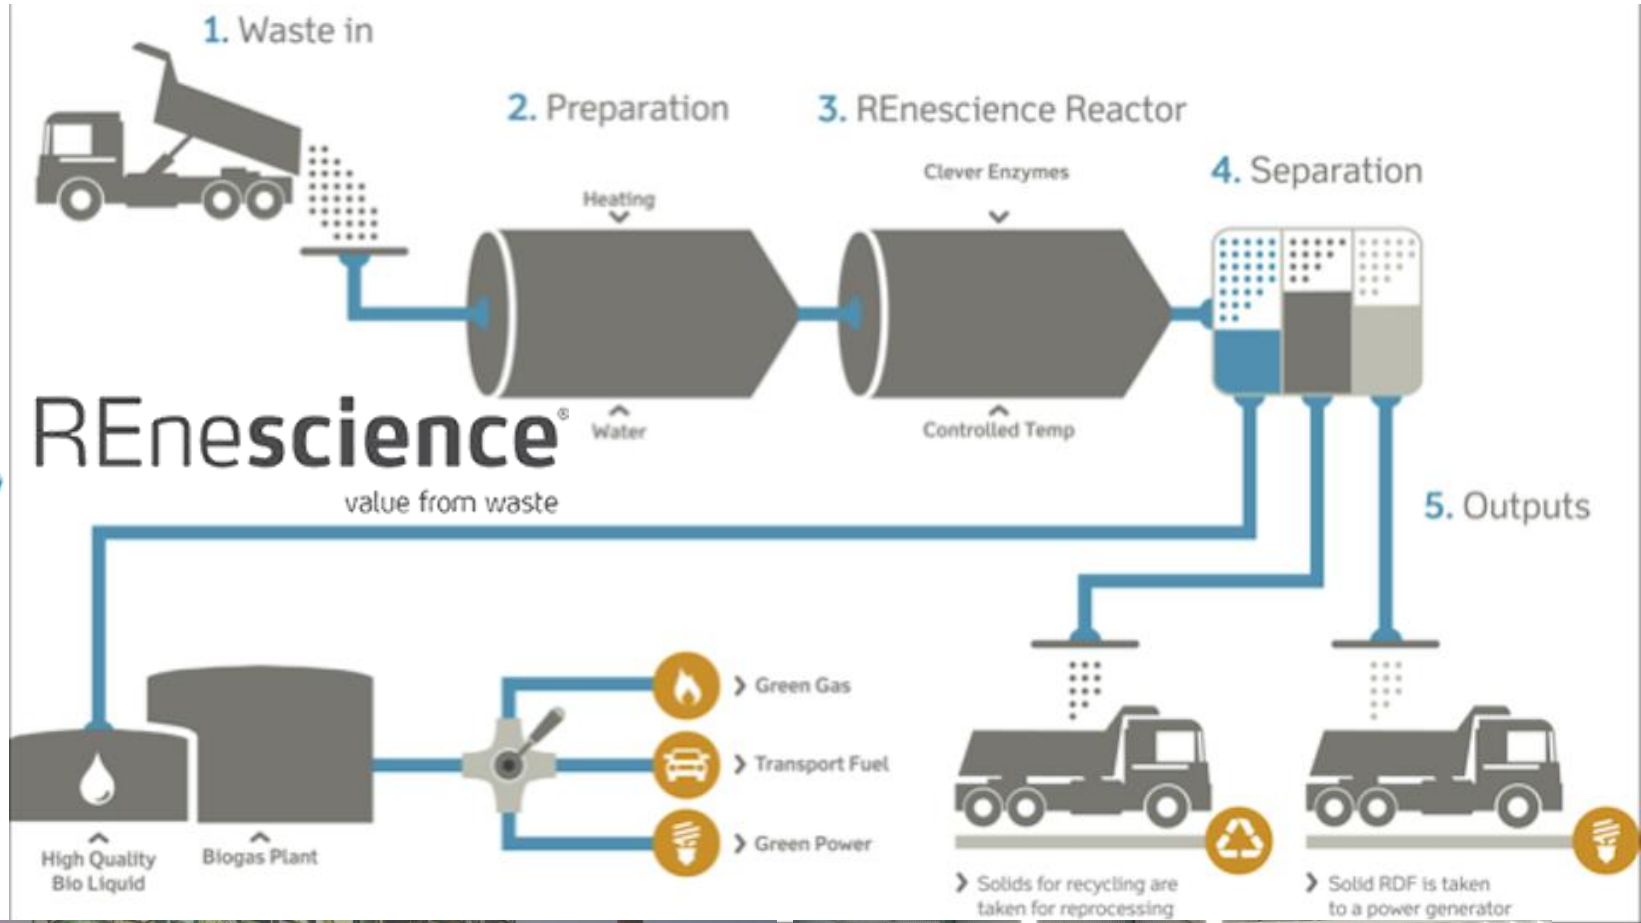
1. Waste in

2. Preparation

3. REnescience Reactor

4. Separation

Heating

Water

Clever Enzymes

Controlled Temp

REnescience®
value from waste

5. Outputs

High Quality Bio Liquid

Biogas Plant

Green Gas

Transport Fuel

Green Power

Solids for recycling are taken for reprocessing

Solid RDF is taken to a power generator